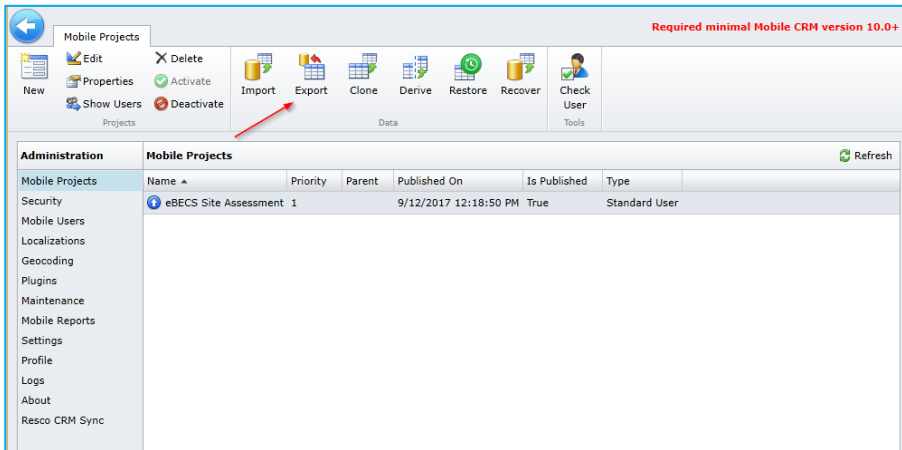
Mobile Projects

Required minimal Mobile CRM version 10.0+

New
Edit
Properties
Show Users
Delete
Activate
Deactivate
Projects

Import
Export
Clone
Derive
Restore
Recover
Data

Check User
Tools

Administration
Mobile Projects
Security
Mobile Users
Localizations
Geocoding
Plugins
Maintenance
Mobile Reports
Settings
Profile
Logs
About
Resco CRM Sync

Mobile Projects

Refresh

| Name ▲ | Priority | Parent | Published On | Is Published | Type |
|---|---|---|---|---|---|
| eBECS Site Assessment | 1 | | 9/12/2017 12:18:50 PM | True | Standard User |